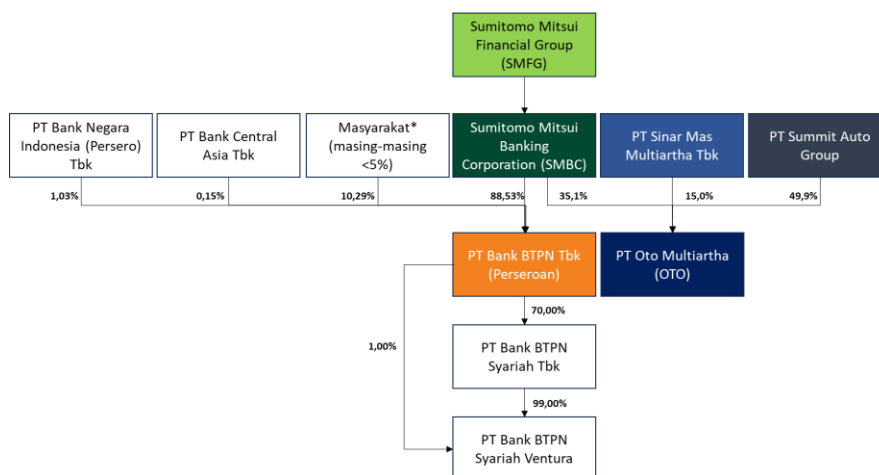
Sumitomo Mitsui Financial Group (SMFG)

PT Bank Negara Indonesia (Persero) Tbk

PT Bank Central Asia Tbk

Masyarakat* (masing-masing <5%)

Sumitomo Mitsui Banking Corporation (SMBC)

PT Sinar Mas Multiartha Tbk

PT Summit Auto Group

1,03%

0,15%

10,29%

88,53%

35,1%

15,0%

49,9%

PT Bank BTPN Tbk (Perseroan)

PT Oto Multiartha (OTO)

70,00%

1,00%

PT Bank BTPN Syariah Tbk

99,00%

PT Bank BTPN Syariah Ventura